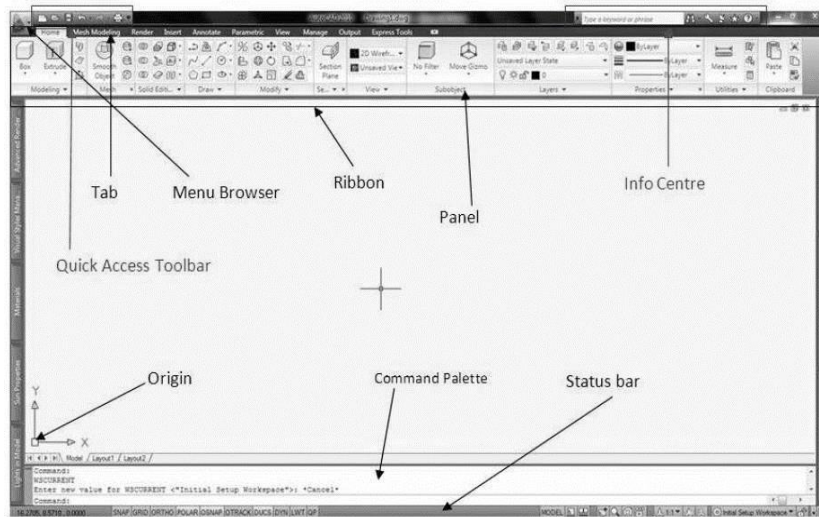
Type a keyword or phrase

Home Mesh Modeling Render Insert Annotate Parametric View Manage Output Express Tools

Box Extrude Smooth Object Section Plane 2D Wireframe Unsaved View No Filter Move Gizmo Unsaved Layer State ByLayer ByLayer ByLayer Measure Paste

Modeling Mesh Solid Editing Draw Modify Section View Subobject Layers Properties Utilities Clipboard

Tab

Menu Browser

Ribbon

Info Centre

Panel

Quick Access Toolbar

Origin

Command Palette

Status bar

Advanced Render Settings

Visual Styles Manager

Materials

Sun Properties

Lights in Model

Model / Layout1 / Layout2

Command:
WSCURRENT
Enter new value for WSCURRENT <"Initial Setup Workspace">: *Cancel*
Command:

16.7705, 8.5710, 0.0000 SNAP GRID ORTHO POLAR OSNAP OTRACK DUCS DYN LWT QP

MODEL

Initial Setup Workspace